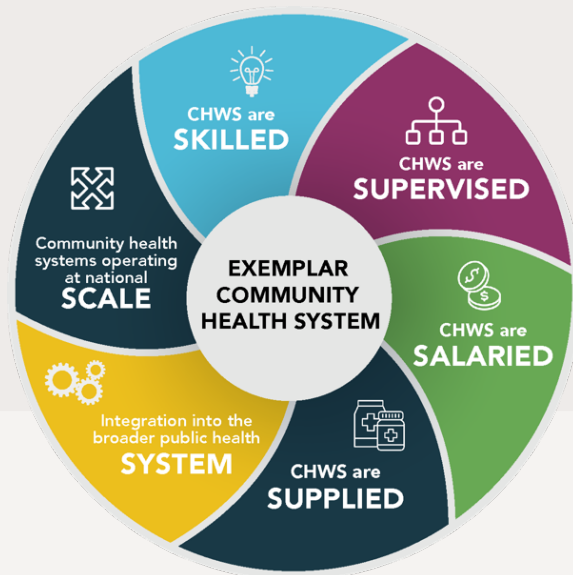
EXEMPLAR COMMUNITY HEALTH SYSTEM

CHWS are SKILLED

CHWS are SUPERVISED

CHWS are SALARIED

CHWS are SUPPLIED

Integration into the broader public health SYSTEM

Community health systems operating at national SCALE